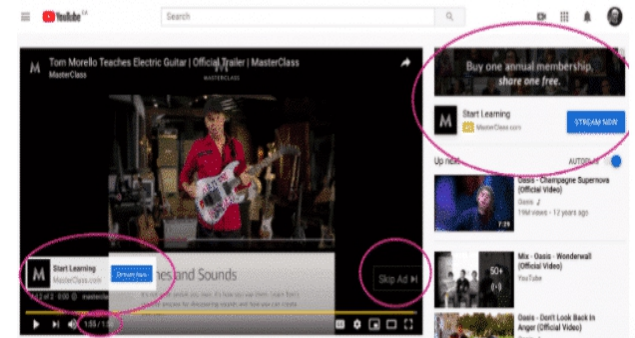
YouTube CA

Search

Tom Morello Teaches Electric Guitar | Official Trailer | MasterClass
MasterClass

Start Learning
MasterClass.com

Stream Now

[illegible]nes and Sounds

Skip Ad

1:55 / 1:5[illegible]

Buy one annual membership, share one free.

Start Learning
Ad MasterClass.com

STREAM NOW

Up next

AUTOPLAY

Oasis - Champagne Supernova (Official Video)
Oasis
19M views • 12 years ago

7:29

Mix - Oasis - Wonderwall (Official Video)
YouTube

50+

Oasis - Don't Look Back In Anger (Official Video)